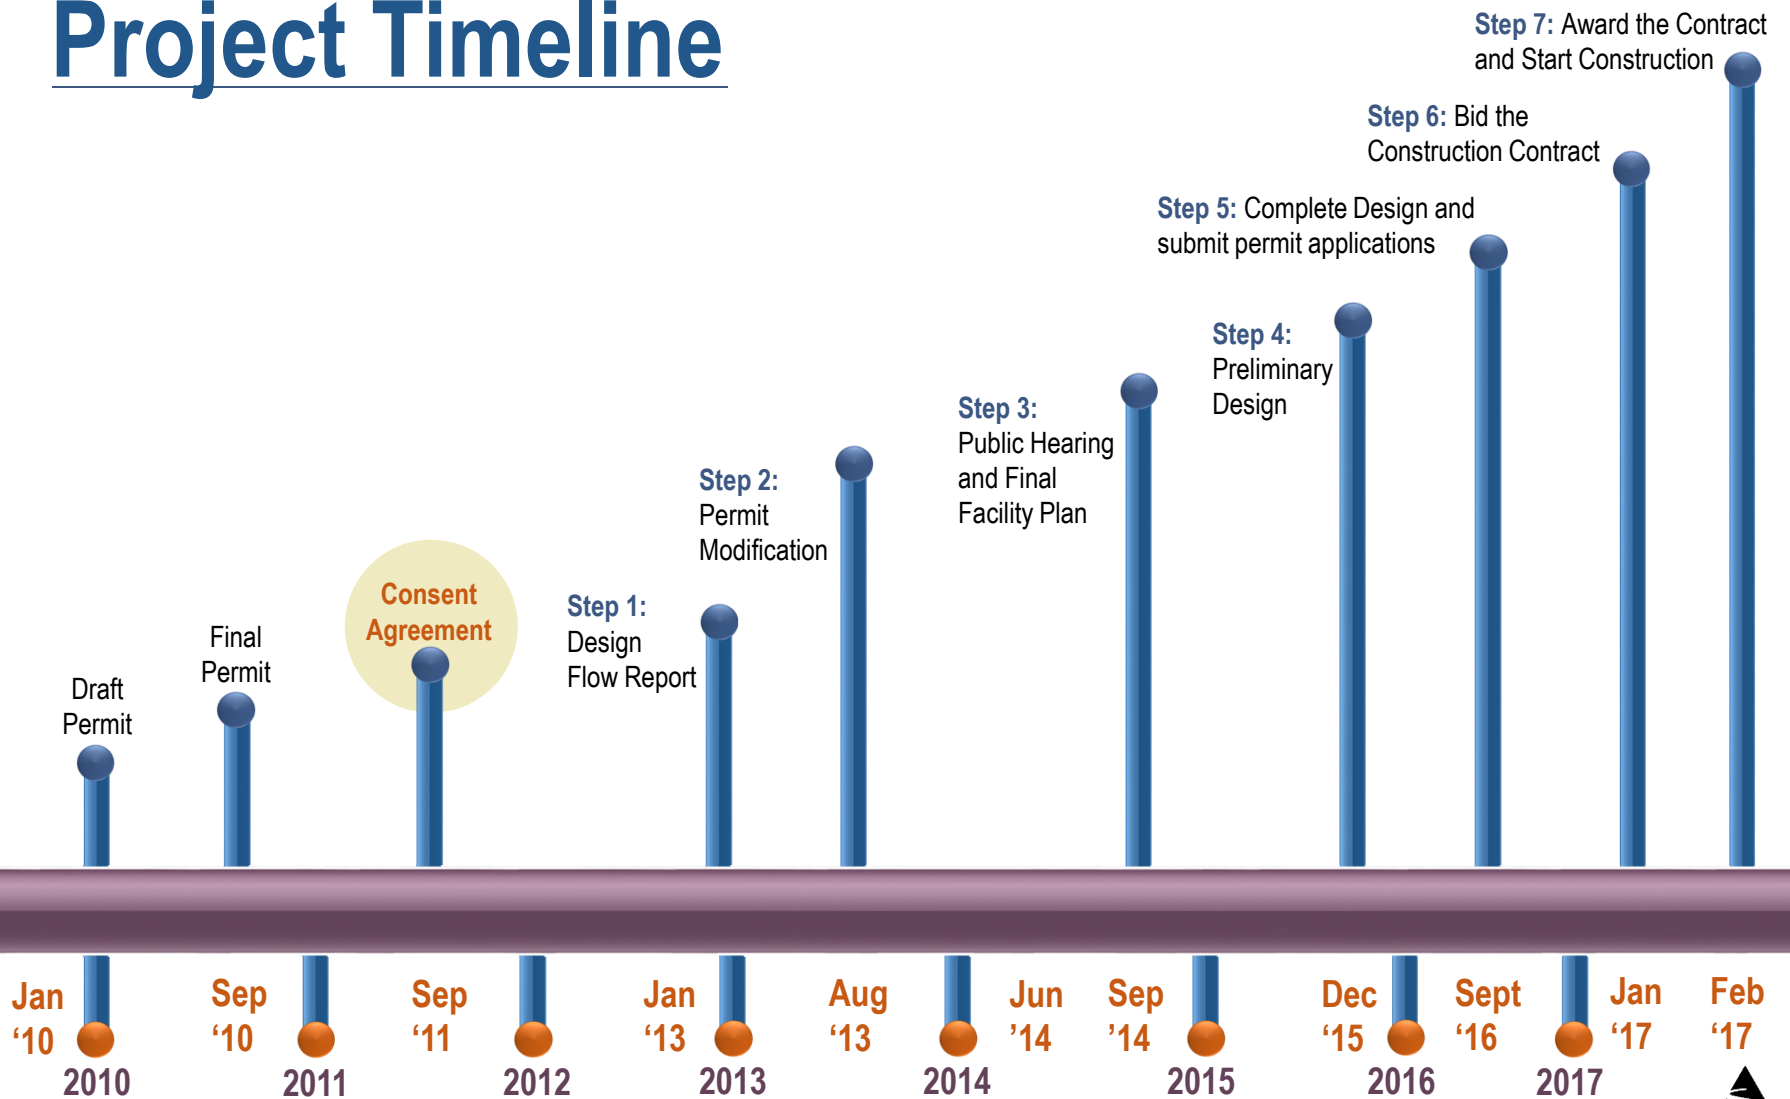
Project Timeline

Step 7: Award the Contract and Start Construction

Step 6: Bid the Construction Contract

Step 5: Complete Design and submit permit applications

Step 4: Preliminary Design

Step 3: Public Hearing and Final Facility Plan

Step 2: Permit Modification

Step 1: Design Flow Report

Consent Agreement

Final Permit

Draft Permit

Jan '10

Sep '10

Sep '11

Jan '13

Aug '13

Jun '14

Sep '14

Dec '15

Sept '16

Jan '17

Feb '17

2010

2011

2012

2013

2014

2015

2016

2017